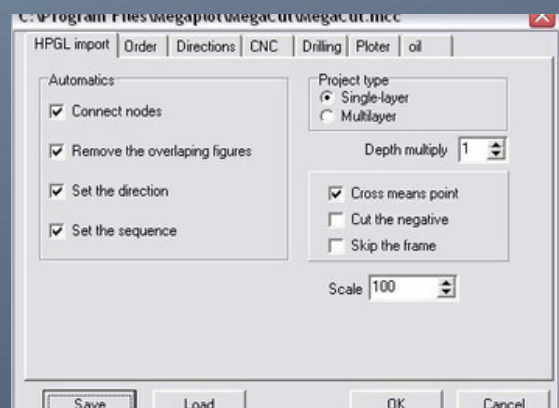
C:\Program Files\Megaplot\MegaCut\MegaCut.mcc

HPGL import | Order | Directions | CNC | Drilling | Ploter | oil

Automatics

☑ Connect nodes

☑ Remove the overlaping figures

☑ Set the direction

☑ Set the sequence

Project type

◉ Single-layer

○ Multilayer

Depth multiply 1

☑ Cross means point

☐ Cut the negative

☐ Skip the frame

Scale 100

Save | Load | OK | Cancel